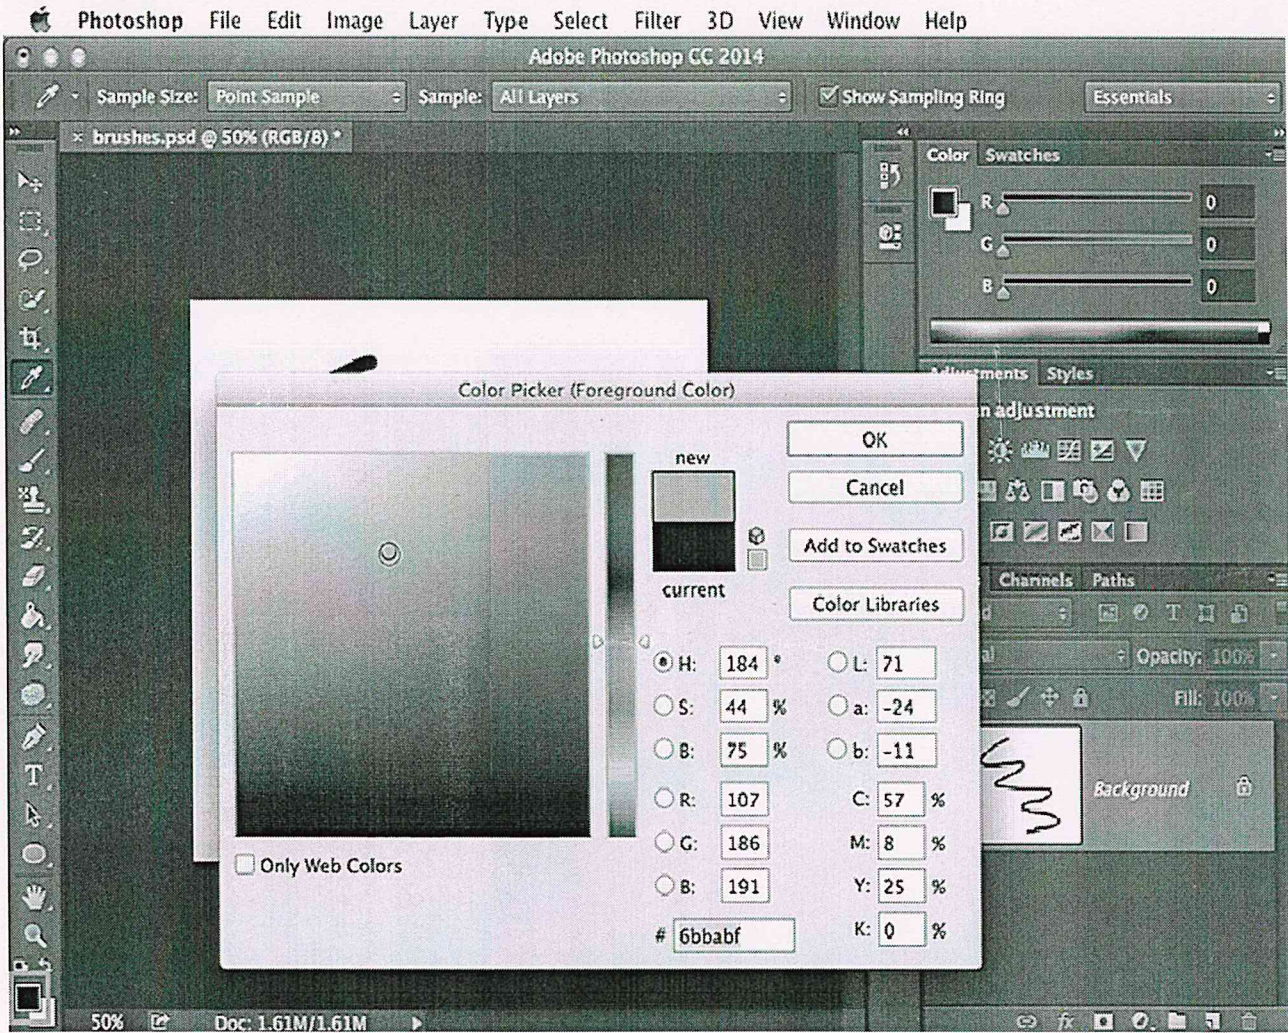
Photoshop File Edit Image Layer Type Select Filter 3D View Window Help

Adobe Photoshop CC 2014

Sample Size: Point Sample Sample: All Layers Show Sampling Ring Essentials

brushes.psd @ 50% (RGB/8) *

Color Swatches

R 0
G 0
B 0

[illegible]ments Styles
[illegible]n adjustment

Channels Paths

Opacity: 100%
Fill: 100%

Background

Color Picker (Foreground Color)

OK
Cancel
Add to Swatches
Color Libraries

new
current

H: 184 °
S: 44 %
B: 75 %
R: 107
G: 186
B: 191

L: 71
a: -24
b: -11
C: 57 %
M: 8 %
Y: 25 %
K: 0 %

# 6bbabf

Only Web Colors

50% Doc: 1.61M/1.61M